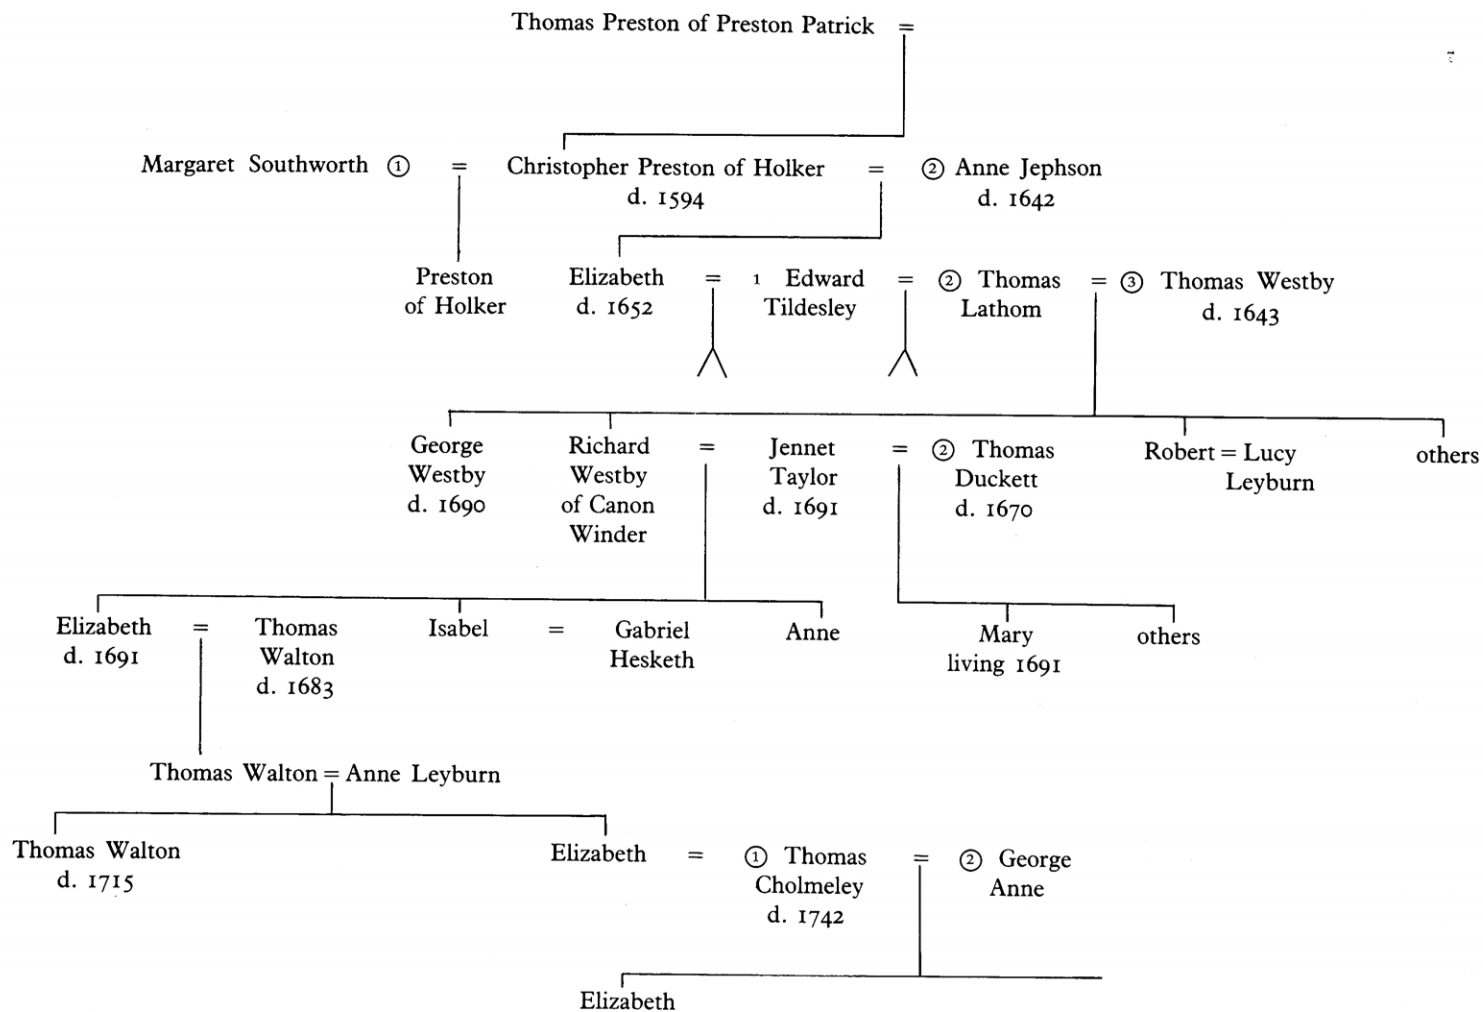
Thomas Preston of Preston Patrick =

Margaret Southworth ① = Christopher Preston of Holker d. 1594 = ② Anne Jephson d. 1642

Preston of Holker

Elizabeth d. 1652 = 1 Edward Tildesley = ② Thomas Lathom = ③ Thomas Westby d. 1643

George Westby d. 1690

Richard Westby of Canon Winder = Jennet Taylor d. 1691 = ② Thomas Duckett d. 1670

Robert = Lucy Leyburn

others

Elizabeth d. 1691 = Thomas Walton d. 1683

Isabel = Gabriel Hesketh

Anne

Mary living 1691

others

Thomas Walton = Anne Leyburn

Thomas Walton d. 1715

Elizabeth = ① Thomas Cholmeley d. 1742 = ② George Anne

Elizabeth